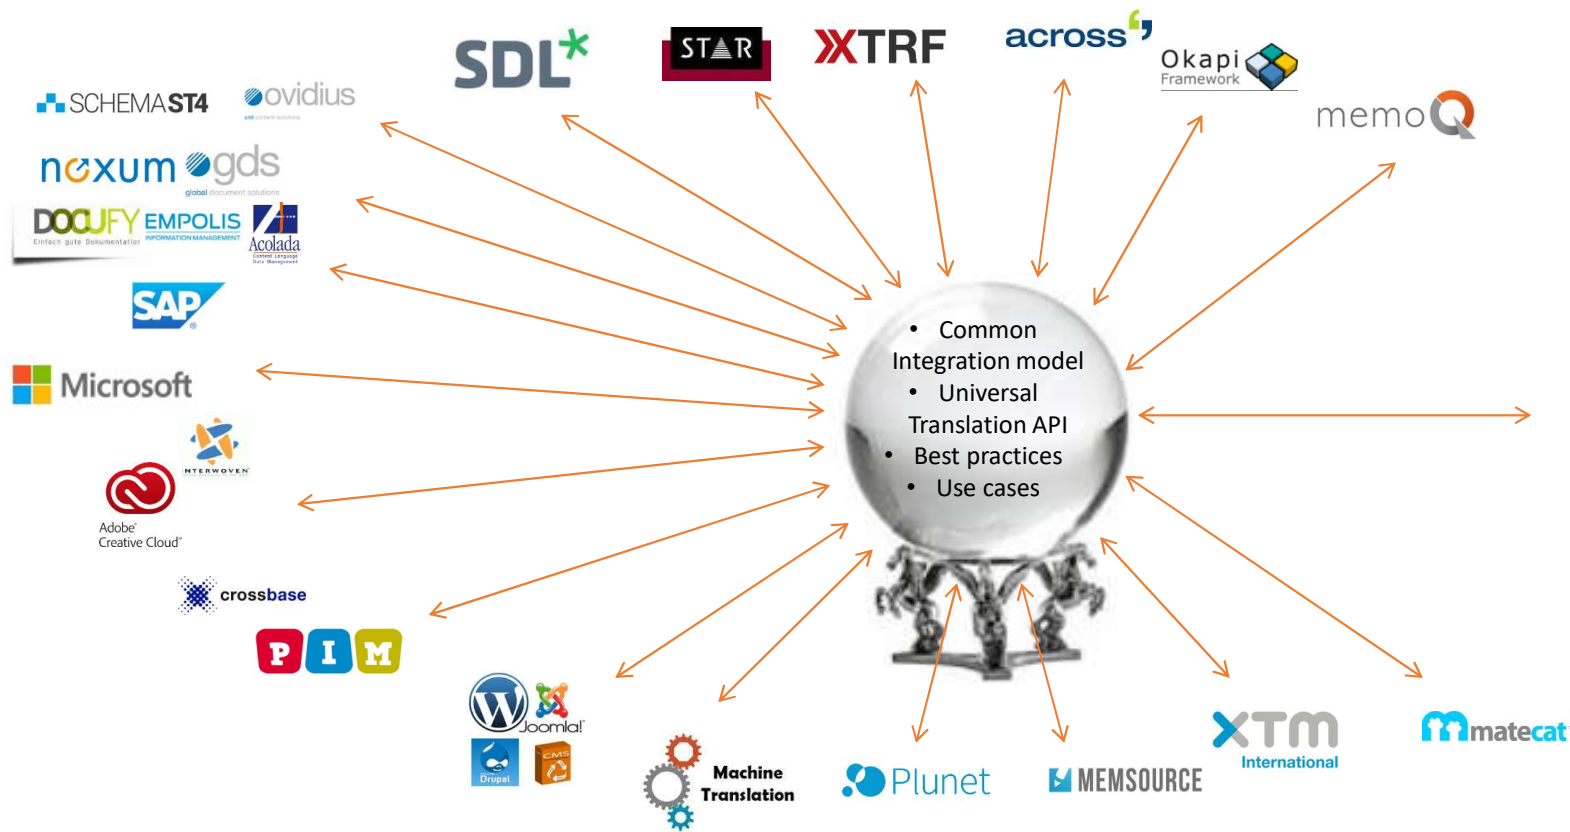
SDL
STAR
XTRF
across
Okapi Framework
memoQ
SCHEMA ST4
ovidius
nexum
gds
global document solutions
DOCUFY
Einfach gute Dokumentation
EMPOLIS
INFORMATION MANAGEMENT
Acolada
SAP
Microsoft
INTERWOVEN
Adobe Creative Cloud
crossbase
P I M
• Common Integration model
• Universal Translation API
• Best practices
• Use cases
Joomla!
Drupal
CMS
Machine Translation
Plunet
MEMSOURCE
XTM International
matecat